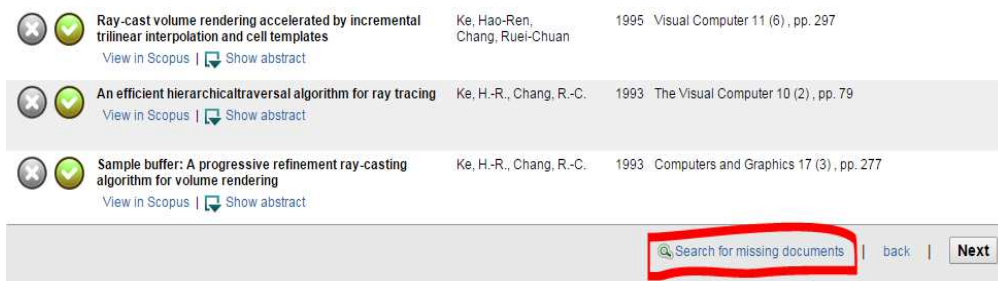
Ray-cast volume rendering accelerated by incremental trilinear interpolation and cell templates
View in Scopus | Show abstract

Ke, Hao-Ren, Chang, Ruei-Chuan

1995 Visual Computer 11 (6) , pp. 297

An efficient hierarchicaltraversal algorithm for ray tracing
View in Scopus | Show abstract

Ke, H.-R., Chang, R.-C.

1993 The Visual Computer 10 (2) , pp. 79

Sample buffer: A progressive refinement ray-casting algorithm for volume rendering
View in Scopus | Show abstract

Ke, H.-R., Chang, R.-C.

1993 Computers and Graphics 17 (3) , pp. 277

Search for missing documents | back | Next